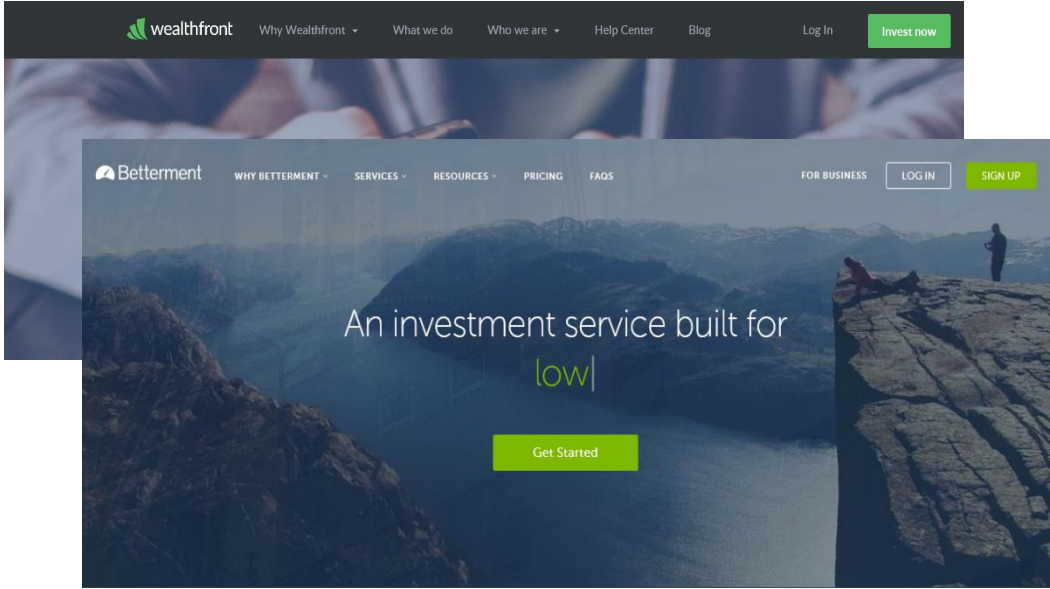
wealthfront Why Wealthfront What we do Who we are Help Center Blog Log In Invest now

Betterment WHY BETTERMENT SERVICES RESOURCES PRICING FAQS FOR BUSINESS LOG IN SIGN UP

An investment service built for low|

Get Started